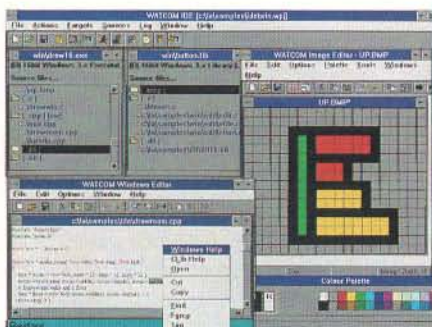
WATCOM IDE [c:\fw\samples\fdebdrs.wpj]

File Actions Targets Sources Log Window Help

wi\fdraw16.exe

wi\fbtn16

WATCOM Image Editor - UP.BMP

File Edit Options Palette Tools Windows Help

UP.BMP

WATCOM Windows Editor

File Edit Options Window Help

c:\fw\samples\fdraw\fdrawmain.cpp

Windows Help
CL.h Help
Open
Cut
Copy
Find
Rgrep

Colour Palette